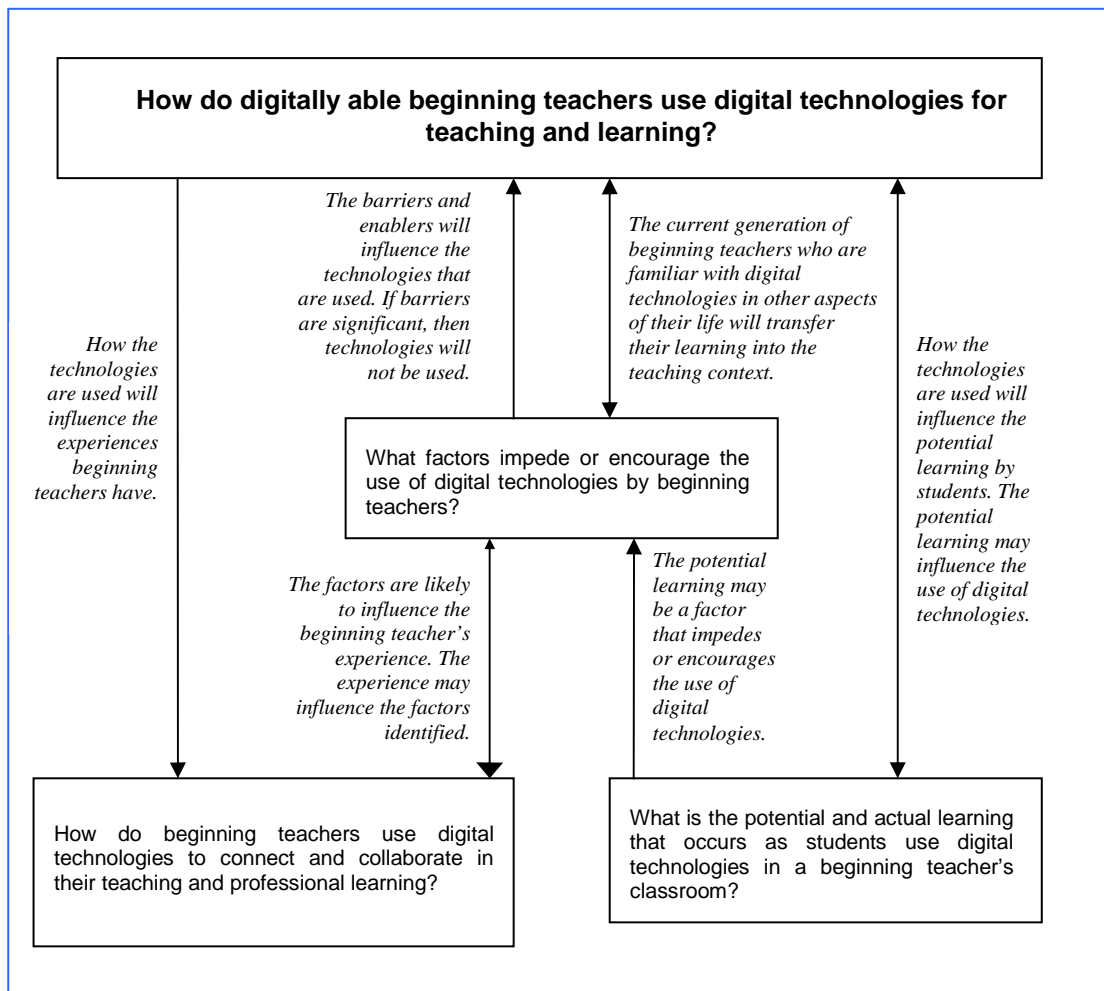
How do digitally able beginning teachers use digital technologies for teaching and learning?

How the technologies are used will influence the experiences beginning teachers have.

The barriers and enablers will influence the technologies that are used. If barriers are significant, then technologies will not be used.

The current generation of beginning teachers who are familiar with digital technologies in other aspects of their life will transfer their learning into the teaching context.

How the technologies are used will influence the potential learning by students. The potential learning may influence the use of digital technologies.

What factors impede or encourage the use of digital technologies by beginning teachers?

The factors are likely to influence the beginning teacher's experience. The experience may influence the factors identified.

The potential learning may be a factor that impedes or encourages the use of digital technologies.

How do beginning teachers use digital technologies to connect and collaborate in their teaching and professional learning?

What is the potential and actual learning that occurs as students use digital technologies in a beginning teacher's classroom?